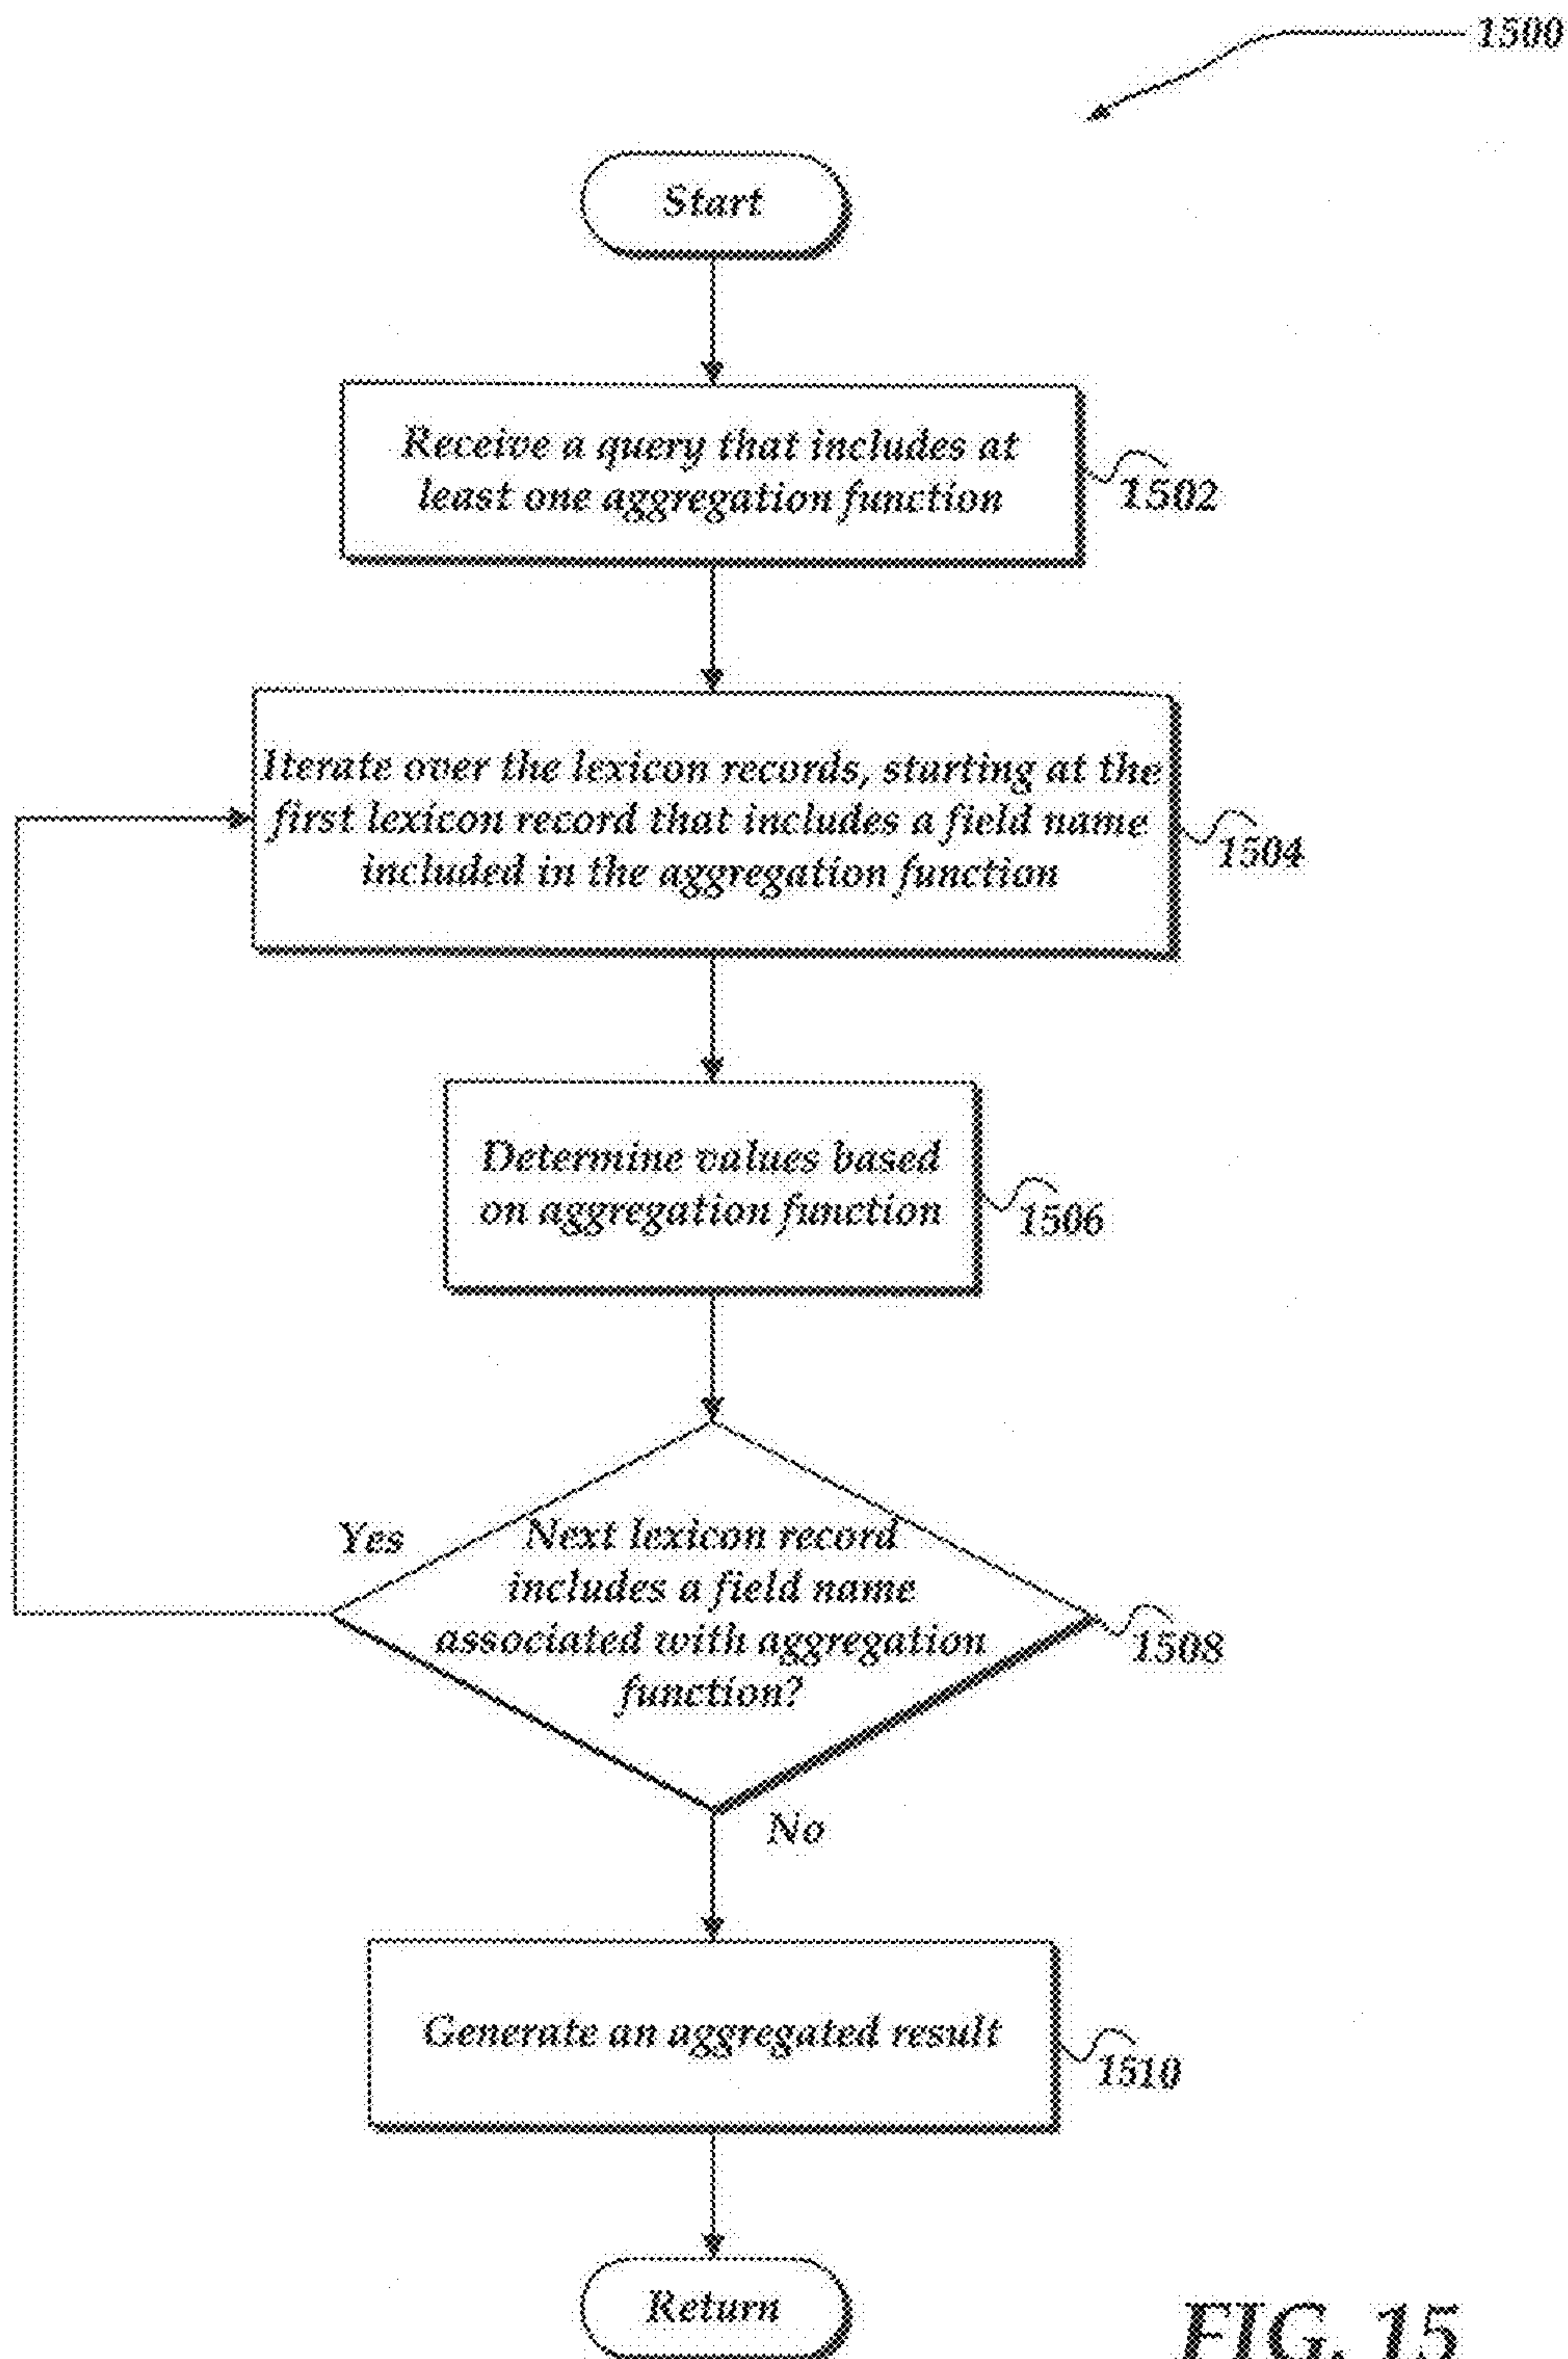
1500

Start

Receive a query that includes at least one aggregation function

1502

Iterate over the lexicon records, starting at the first lexicon record that includes a field name included in the aggregation function

1504

Determine values based on aggregation function

1506

Yes

Next lexicon record includes a field name associated with aggregation function?

1508

No

Generate an aggregated result

1510

Return

FIG. 15